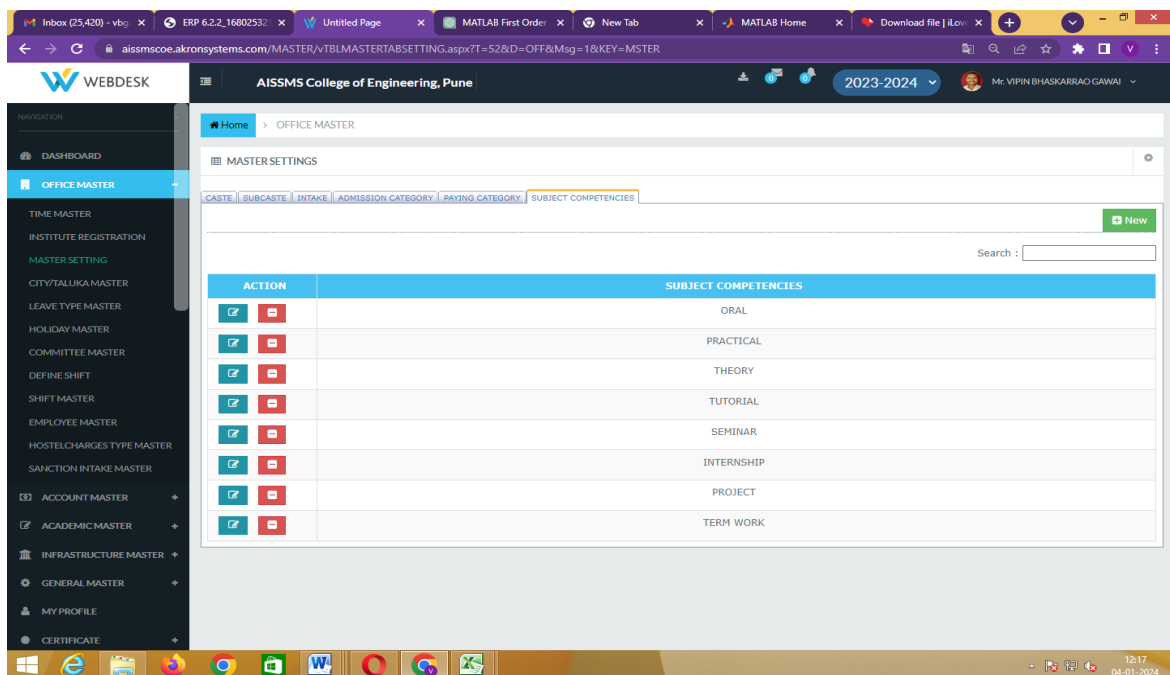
Inbox (25,420) - vbg × | ERP 6.2.2_16802532 × | Untitled Page × | MATLAB First Order × | New Tab × | MATLAB Home × | Download file | iLov × | +

aissmscoe.akronsystems.com/MASTER/vTBLMASTERTABSETTING.aspx?T=52&D=OFF&Msg=1&KEY=MSTER

WEBDESK

AISSMS College of Engineering, Pune

0 0

2023-2024

Mr. VIPIN BHASKARRAO GAWAI

NAVIGATION

DASHBOARD

OFFICE MASTER

TIME MASTER

INSTITUTE REGISTRATION

MASTER SETTING

CITY/TALUKA MASTER

LEAVE TYPE MASTER

HOLIDAY MASTER

COMMITTEE MASTER

DEFINE SHIFT

SHIFT MASTER

EMPLOYEE MASTER

HOSTELCHARGES TYPE MASTER

SANCTION INTAKE MASTER

ACCOUNT MASTER +

ACADEMIC MASTER +

INFRASTRUCTURE MASTER +

GENERAL MASTER +

MY PROFILE

CERTIFICATE +

Home > OFFICE MASTER

MASTER SETTINGS

CASTE | SUBCASTE | INTAKE | ADMISSION CATEGORY | PAYING CATEGORY | SUBJECT COMPETENCIES

New

Search :

| ACTION | SUBJECT COMPETENCIES |
|---|---|
| | ORAL |
| | PRACTICAL |
| | THEORY |
| | TUTORIAL |
| | SEMINAR |
| | INTERNSHIP |
| | PROJECT |
| | TERM WORK |

12:17
04-01-2024